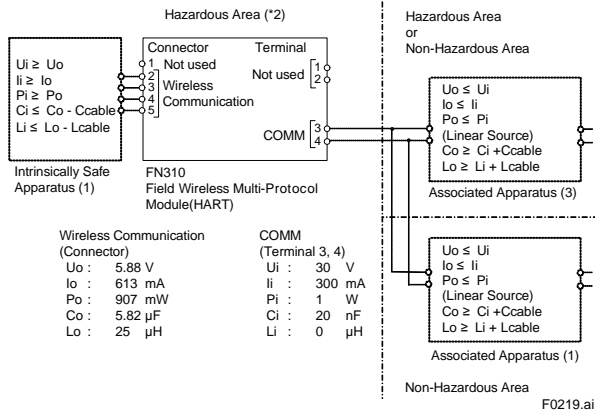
Hazardous Area (*2)

Hazardous Area
or
Non-Hazardous Area

Ui ≥ Uo
Ii ≥ Io
Pi ≥ Po
Ci ≤ Co - Ccable
Li ≤ Lo - Lcable

Intrinsically Safe Apparatus (1)

Connector
1 Not used
2
3 Wireless
4 Communication
5

Terminal
Not used 1
2

COMM 3
4

FN310
Field Wireless Multi-Protocol Module(HART)

Uo ≤ Ui
Io ≤ Ii
Po ≤ Pi
(Linear Source)
Co ≥ Ci +Ccable
Lo ≥ Li + Lcable

Associated Apparatus (3)

Wireless Communication
(Connector)

| | | | |
|---|---|---|---|
| Uo | : | 5.88 | V |
| Io | : | 613 | mA |
| Po | : | 907 | mW |
| Co | : | 5.82 | µF |
| Lo | : | 25 | µH |

COMM
(Terminal 3, 4)

| | | | |
|---|---|---|---|
| Ui | : | 30 | V |
| Ii | : | 300 | mA |
| Pi | : | 1 | W |
| Ci | : | 20 | nF |
| Li | : | 0 | µH |

Uo ≤ Ui
Io ≤ Ii
Po ≤ Pi
(Linear Source)
Co ≥ Ci +Ccable
Lo ≥ Li + Lcable

Associated Apparatus (1)

Non-Hazardous Area

F0219.ai